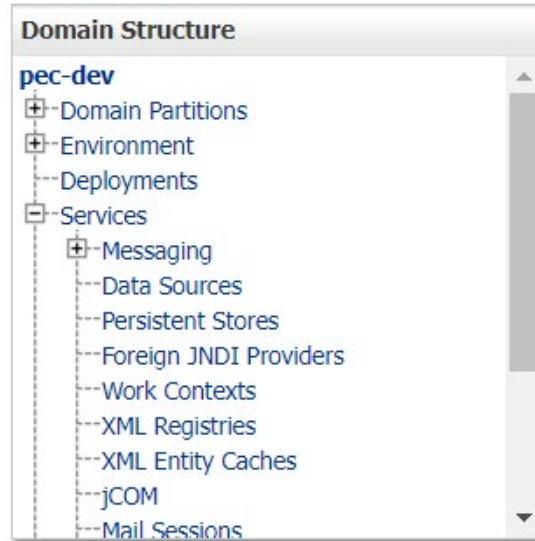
Domain Structure

pec-dev

Domain Partitions

Environment

Deployments

Services

Messaging

Data Sources

Persistent Stores

Foreign JNDI Providers

Work Contexts

XML Registries

XML Entity Caches

jCOM

Mail Sessions